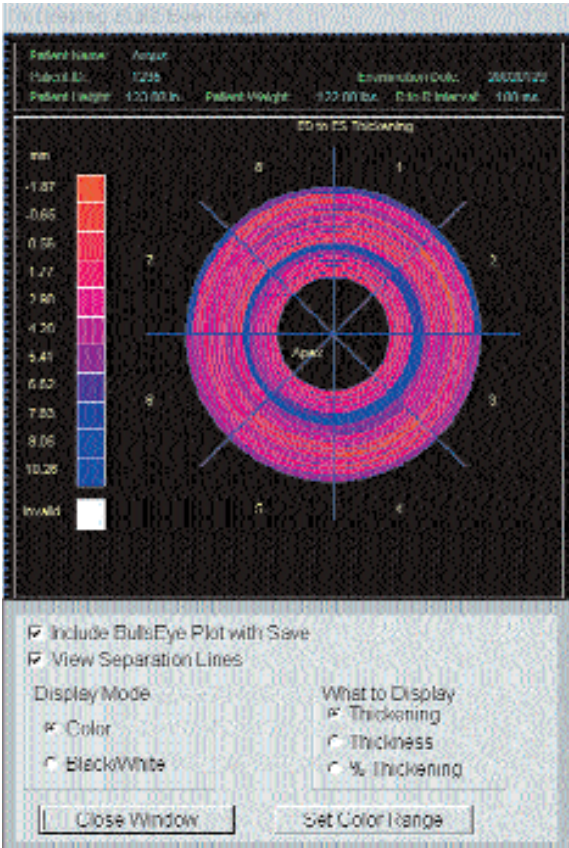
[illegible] BullsEye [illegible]

Patient Name: Argus
Patient ID: 1256
Examination Date: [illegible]
Patient Height: 120.00 In.
Patient Weight: 122.00 lbs.
R to R Interval: 100 ms.

ED to ES Thickening

mm
-1.87
-0.65
0.56
1.77
2.98
4.20
5.41
6.62
7.83
9.05
10.26
Invalid

8
1
7
2
6
3
5
4
Apex

Include BullsEye Plot with Save
View Separation Lines

Display Mode
Color
Black/White

What to Display
Thickening
Thickness
% Thickening

Close Window
Set Color Range